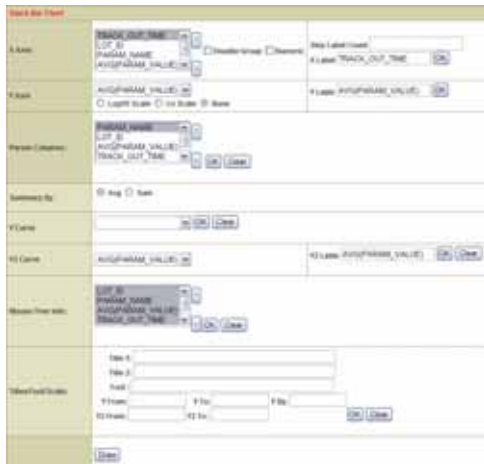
Stack Bar Chart

X Axis
TRACK_OUT_TIME
LOT_ID
PARAM_NAME
AVG(PARAM_VALUE)
Double Group Numeric
Skip Label Count
X Label TRACK_OUT_TIME OK

Y Axis
AVG(PARAM_VALUE)
Log10 Scale Ln Scale None
Y Label AVG(PARAM_VALUE) OK

Param Columns
PARAM_NAME
LOT_ID
AVG(PARAM_VALUE)
TRACK_OUT_TIME
OK Clear

Summary By
Avg Sum

Y Curve
OK Clear

Y2 Curve
AVG(PARAM_VALUE)
Y2 Label AVG(PARAM_VALUE) OK Clear

Mouse Over Info
LOT_ID
PARAM_NAME
AVG(PARAM_VALUE)
TRACK_OUT_TIME
OK Clear

Titles/Font/Scales
Title 1
Title 2
Font
Y From Y To Y By
Y2 From Y2 To
OK Clear

Draw